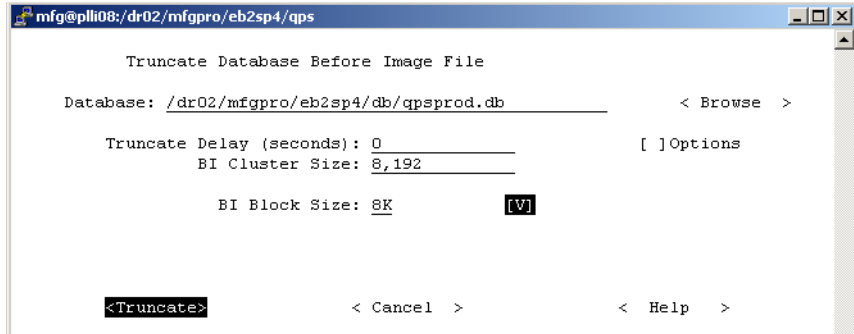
mfg@plli08:/dr02/mfgpro/eb2sp4/qps

Truncate Database Before Image File

Database: /dr02/mfgpro/eb2sp4/db/qpsprod.db < Browse >

Truncate Delay (seconds): 0 [ ]Options

BI Cluster Size: 8,192

BI Block Size: 8K [V]

<Truncate> < Cancel > < Help >